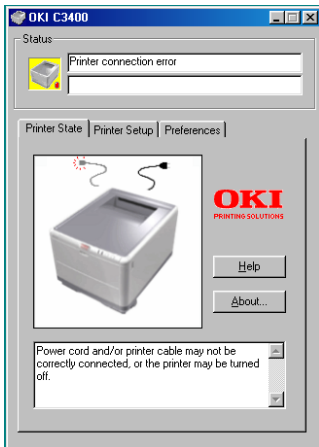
OKI C3400

Status

Printer connection error

Printer State | Printer Setup | Preferences

OKI
PRINTING SOLUTIONS

Help

About...

Power cord and/or printer cable may not be correctly connected, or the printer may be turned off.